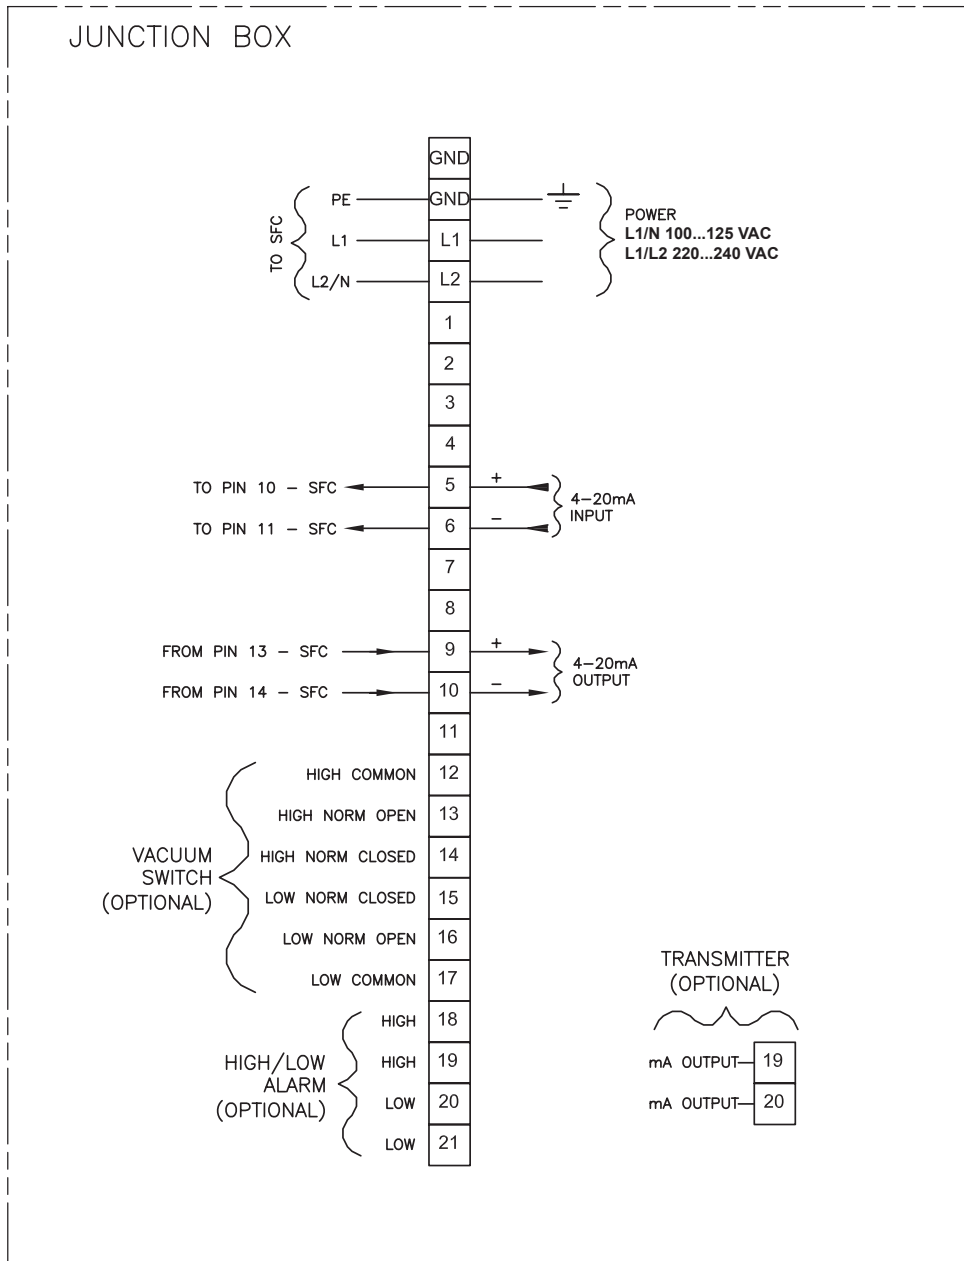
JUNCTION BOX

GND

TO SFC

PE

GND

POWER
L1/N 100...125 VAC
L1/L2 220...240 VAC

L1

L1

L2/N

L2

1

2

3

4

TO PIN 10 – SFC

5

+

4–20mA INPUT

TO PIN 11 – SFC

6

–

7

8

FROM PIN 13 – SFC

9

+

4–20mA OUTPUT

FROM PIN 14 – SFC

10

–

11

HIGH COMMON

12

HIGH NORM OPEN

13

VACUUM SWITCH (OPTIONAL)

HIGH NORM CLOSED

14

LOW NORM CLOSED

15

LOW NORM OPEN

16

LOW COMMON

17

TRANSMITTER (OPTIONAL)

HIGH

18

HIGH/LOW ALARM (OPTIONAL)

HIGH

19

mA OUTPUT

19

LOW

20

mA OUTPUT

20

LOW

21